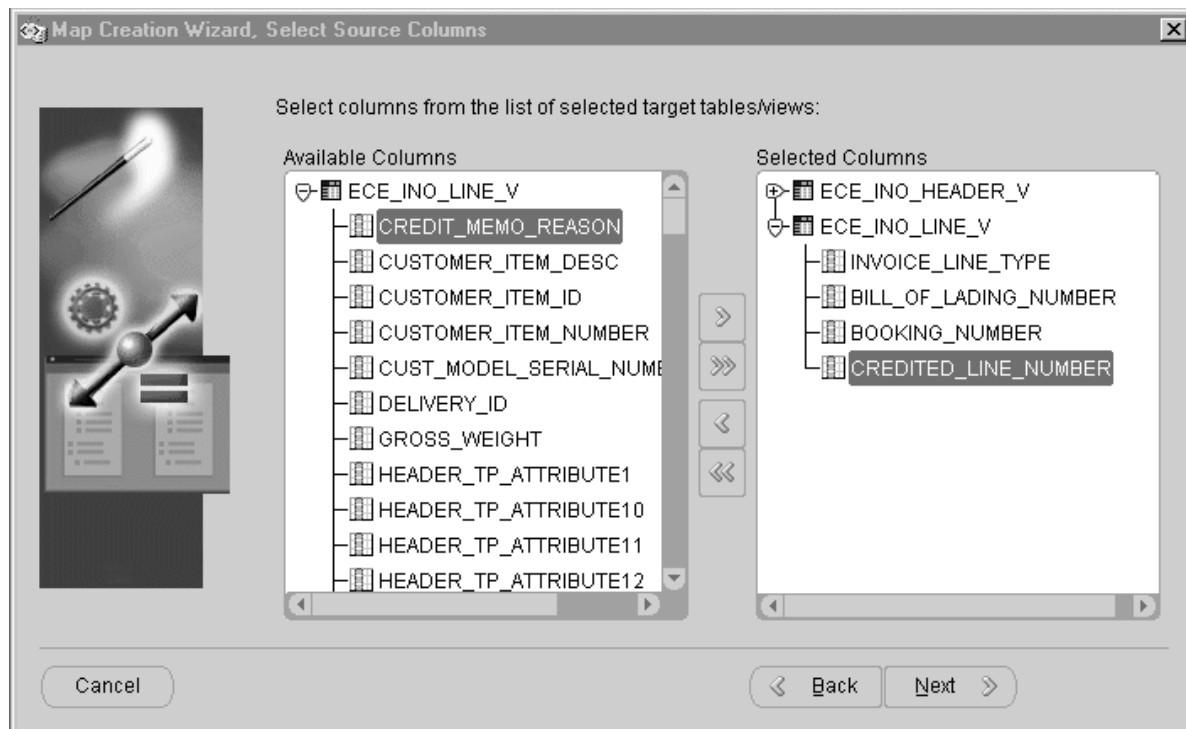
Map Creation Wizard, Select Source Columns

Select columns from the list of selected target tables/views:

Available Columns
ECE_INO_LINE_V
CREDIT_MEMO_REASON
CUSTOMER_ITEM_DESC
CUSTOMER_ITEM_ID
CUSTOMER_ITEM_NUMBER
CUST_MODEL_SERIAL_NUMB
DELIVERY_ID
GROSS_WEIGHT
HEADER_TP_ATTRIBUTE1
HEADER_TP_ATTRIBUTE10
HEADER_TP_ATTRIBUTE11
HEADER_TP_ATTRIBUTE12

Selected Columns
ECE_INO_HEADER_V
ECE_INO_LINE_V
INVOICE_LINE_TYPE
BILL_OF_LADING_NUMBER
BOOKING_NUMBER
CREDITED_LINE_NUMBER

Cancel

Back
Next